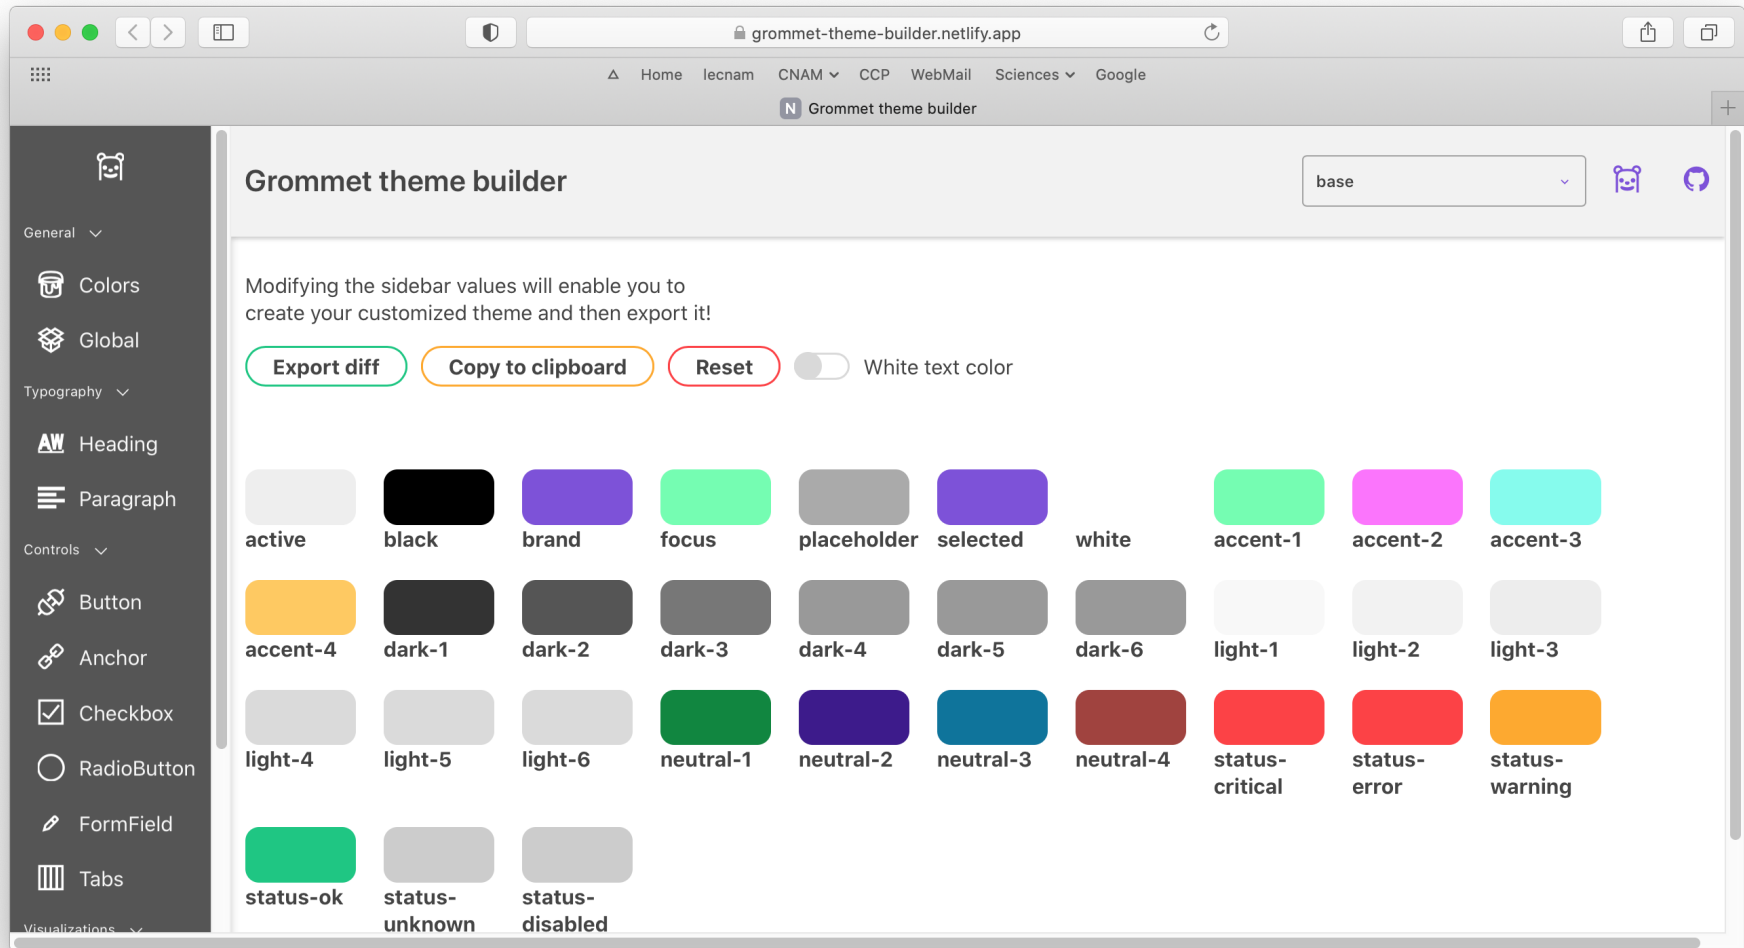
grommet-theme-builder.netlify.app

Home lecnam CNAM CCP WebMail Sciences Google

Grommet theme builder

General

Colors

Global

Typography

Heading

Paragraph

Controls

Button

Anchor

Checkbox

RadioButton

FormField

Tabs

Visualizations

Grommet theme builder

base

Modifying the sidebar values will enable you to create your customized theme and then export it!

Export diff Copy to clipboard Reset White text color

active black brand focus placeholder selected white accent-1 accent-2 accent-3

accent-4 dark-1 dark-2 dark-3 dark-4 dark-5 dark-6 light-1 light-2 light-3

light-4 light-5 light-6 neutral-1 neutral-2 neutral-3 neutral-4 status-critical status-error status-warning

status-ok status-unknown status-disabled